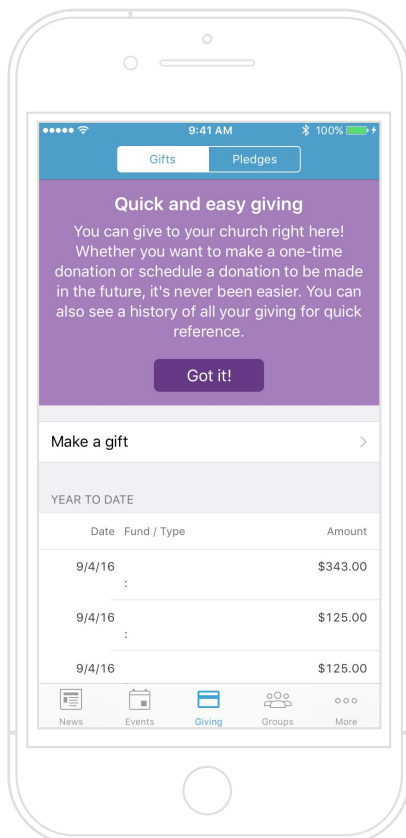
9:41 AM
100%

Gifts | Pledges

Quick and easy giving

You can give to your church right here! Whether you want to make a one-time donation or schedule a donation to be made in the future, it's never been easier. You can also see a history of all your giving for quick reference.

Got it!

Make a gift

YEAR TO DATE

| Date | Fund / Type | Amount |
|---|---|---|
| 9/4/16 | : | $343.00 |
| 9/4/16 | : | $125.00 |
| 9/4/16 | | $125.00 |

News Events Giving Groups More